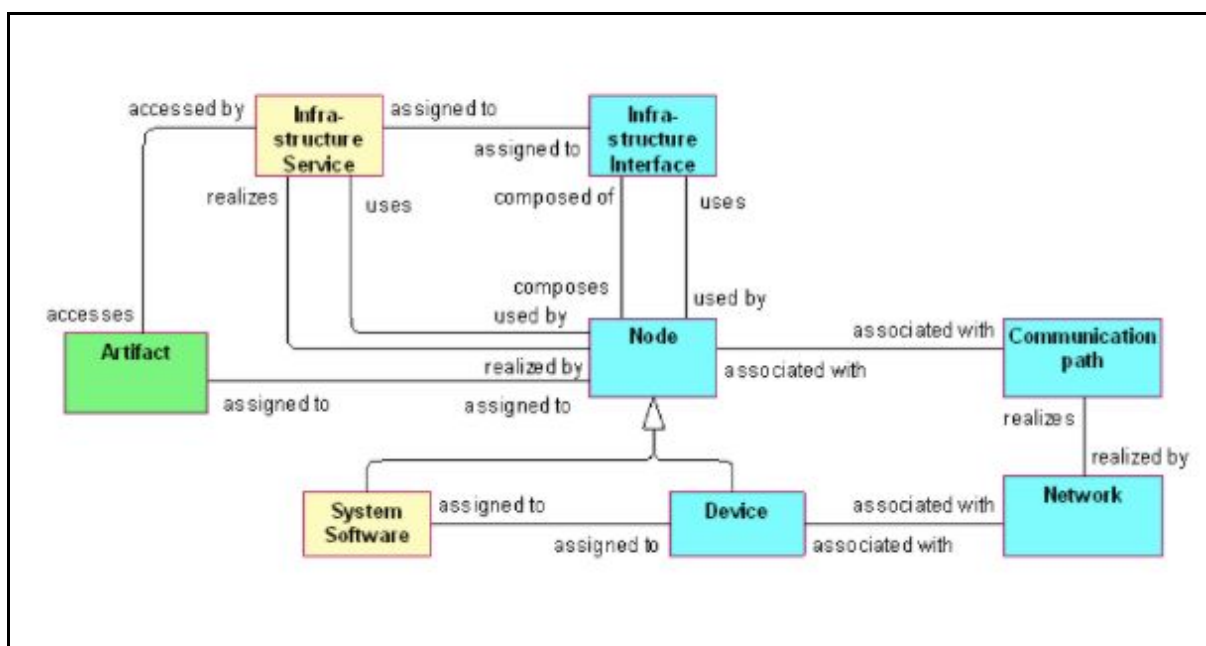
accessed by

Infrastructure Service

assigned to

assigned to

Infrastructure Interface

realizes

uses

composed of

uses

composes

used by

used by

accesses

Artifact

Node

associated with

Communication path

realized by

associated with

assigned to

assigned to

realizes

realized by

System Software

assigned to

Device

associated with

Network

assigned to

associated with